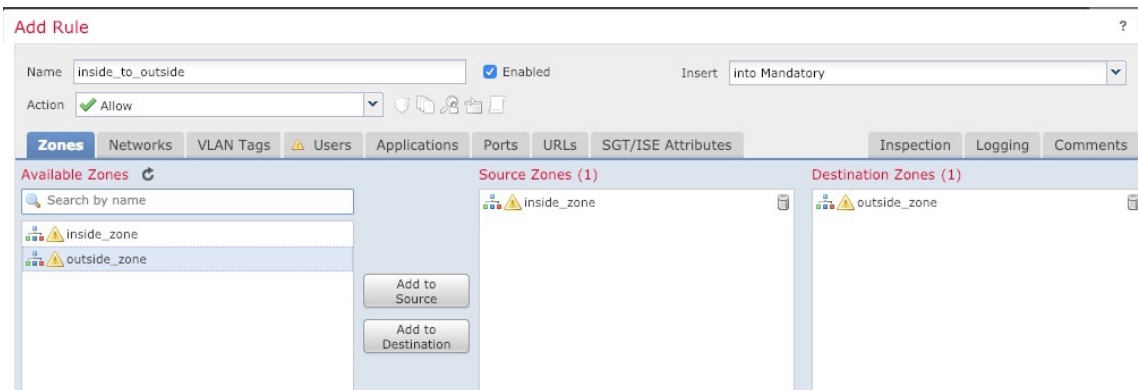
Add Rule ?

Name inside_to_outside Enabled Insert into Mandatory

Action Allow

Zones Networks VLAN Tags Users Applications Ports URLs SGT/ISE Attributes Inspection Logging Comments

Available Zones

Search by name

inside_zone

outside_zone

Add to Source

Add to Destination

Source Zones (1)

inside_zone

Destination Zones (1)

outside_zone